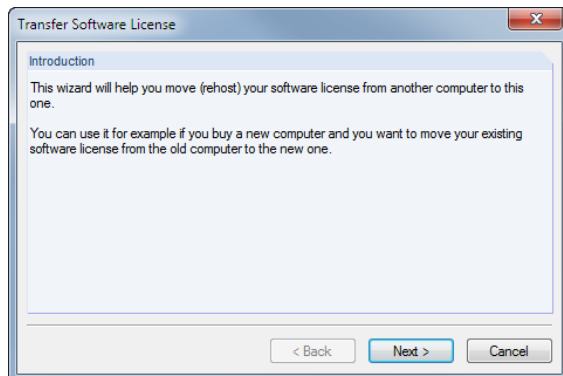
Transfer Software License

Introduction

This wizard will help you move (rehost) your software license from another computer to this one.

You can use it for example if you buy a new computer and you want to move your existing software license from the old computer to the new one.

< Back

Next >

Cancel